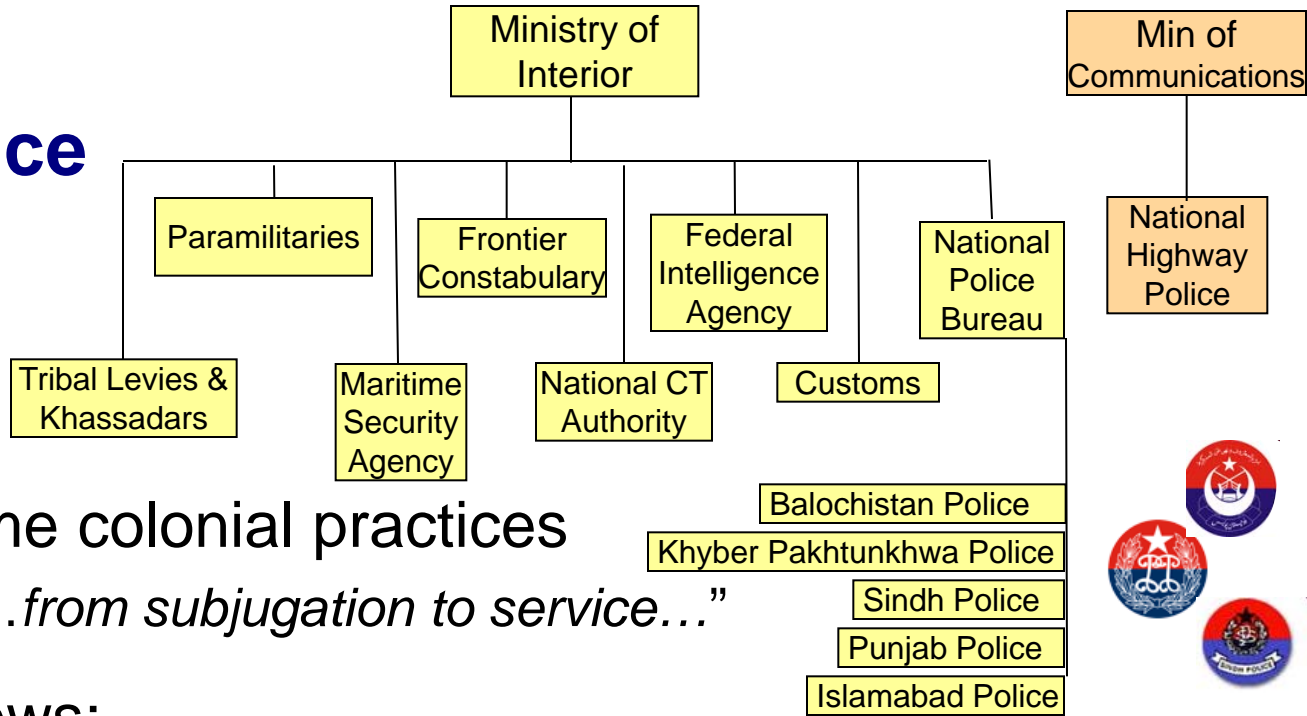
Ministry of Interior

Min of Communications

ce

Paramilitaries

Frontier Constabulary

Federal Intelligence Agency

National Police Bureau

National Highway Police

Tribal Levies & Khassadars

Maritime Security Agency

National CT Authority

Customs

Balochistan Police

Khyber Pakhtunkhwa Police

Sindh Police

Punjab Police

Islamabad Police

he colonial practices

.from subjugation to service…"

SINDH POLICE

ws: